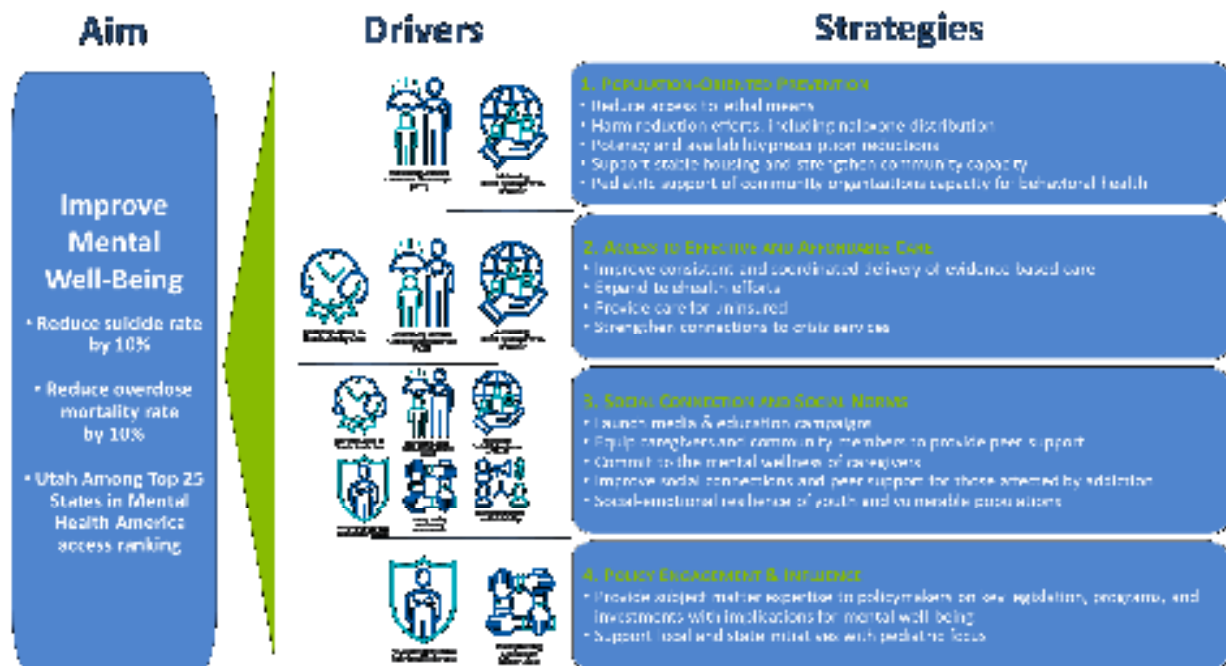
Aim

Drivers

Strategies

Improve Mental Well-Being

• Reduce suicide rate by 10%

• Reduce overdose mortality rate by 10%

• Utah Among Top 25 States in Mental Health America access ranking

1. Population-Oriented Prevention
• Reduce access to lethal means
• Harm reduction efforts, including naloxone distribution
• Potency and availability prescription reductions
• Support stable housing and strengthen community capacity
• Pediatric support of community organizations capacity for behavioral health

2. Access to Effective and Affordable Care
• Improve consistent and coordinated delivery of evidence based care
• Expand telehealth efforts
• Provide care for uninsured
• Strengthen connections to crisis services

3. Social Connection and Social Norms
• Launch media & education campaign
• Equip caregivers and community members to provide peer support
• Commit to the mental wellness of caregivers
• Improve social connections and peer support for those affected by addiction
• Social-emotional resilience of youth and vulnerable populations

4. Policy Engagement & Influence
• Provide subject matter expertise to policymakers on key legislation, programs, and investments with implications for mental well-being
• Support local and state initiatives with pediatric focus